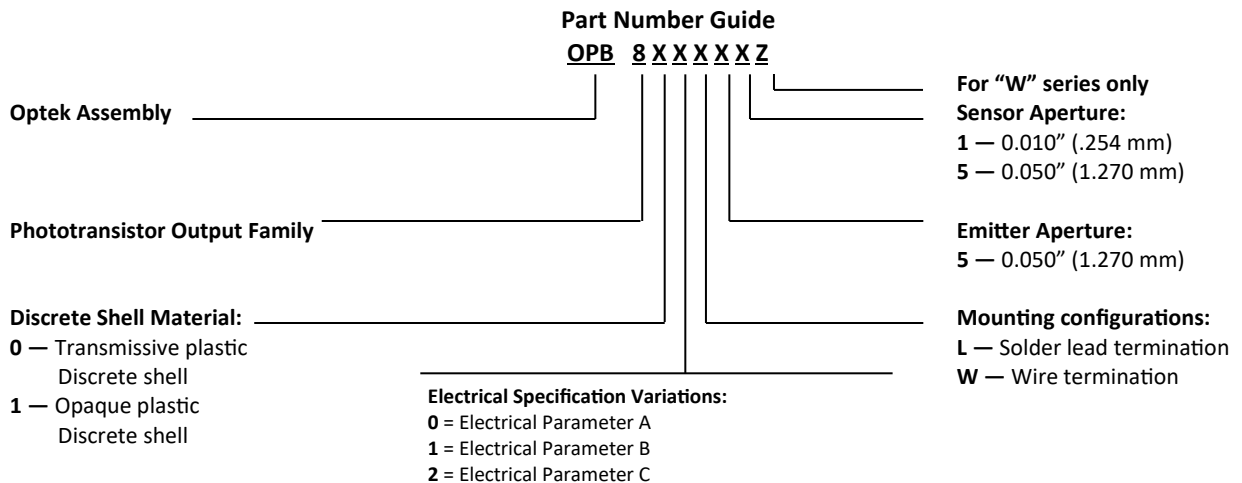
Part Number Guide

OPB 8 X X X X X Z

Optek Assembly

Phototransistor Output Family

Discrete Shell Material:
0 — Transmissive plastic Discrete shell
1 — Opaque plastic Discrete shell

Electrical Specification Variations:
0 = Electrical Parameter A
1 = Electrical Parameter B
2 = Electrical Parameter C

For "W" series only

Sensor Aperture:
1 — 0.010" (.254 mm)
5 — 0.050" (1.270 mm)

Emitter Aperture:
5 — 0.050" (1.270 mm)

Mounting configurations:
L — Solder lead termination
W — Wire termination